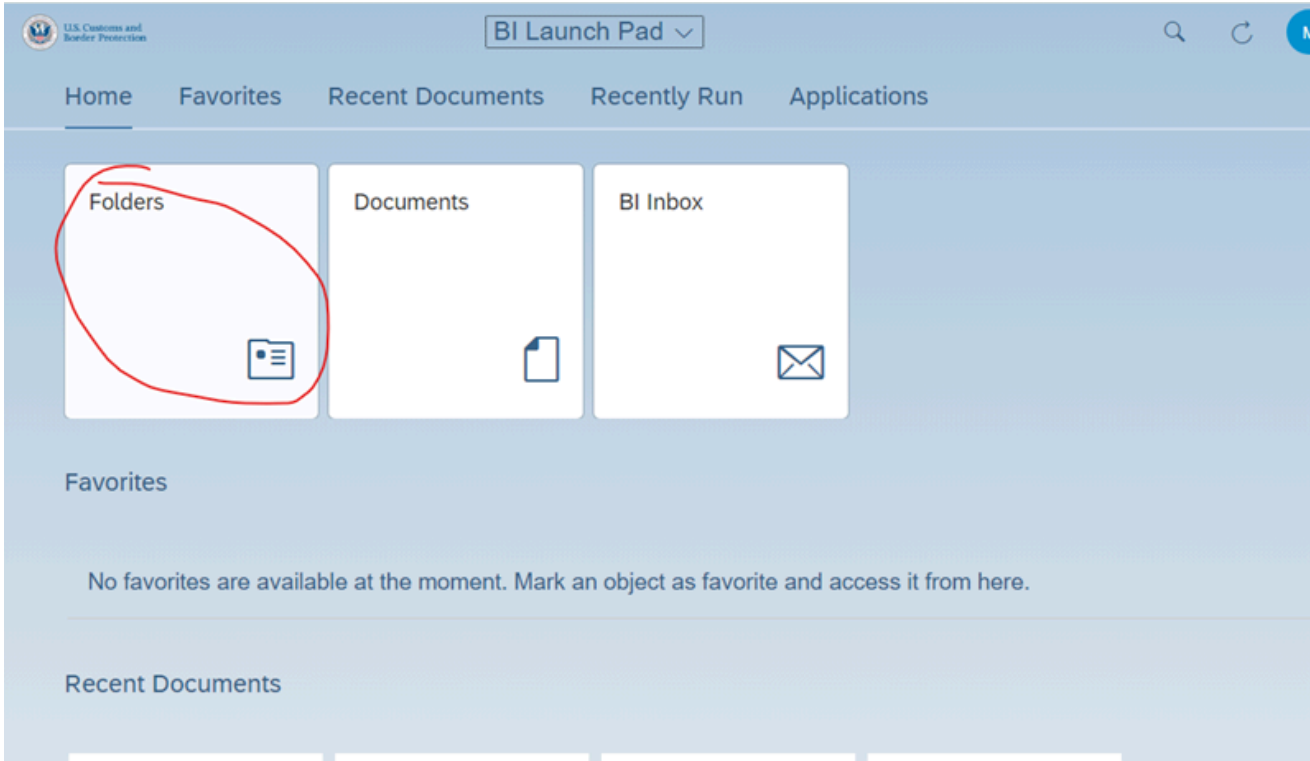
U.S. Customs and Border Protection

BI Launch Pad

M

Home Favorites Recent Documents Recently Run Applications

Folders

Documents

BI Inbox

Favorites

No favorites are available at the moment. Mark an object as favorite and access it from here.

Recent Documents